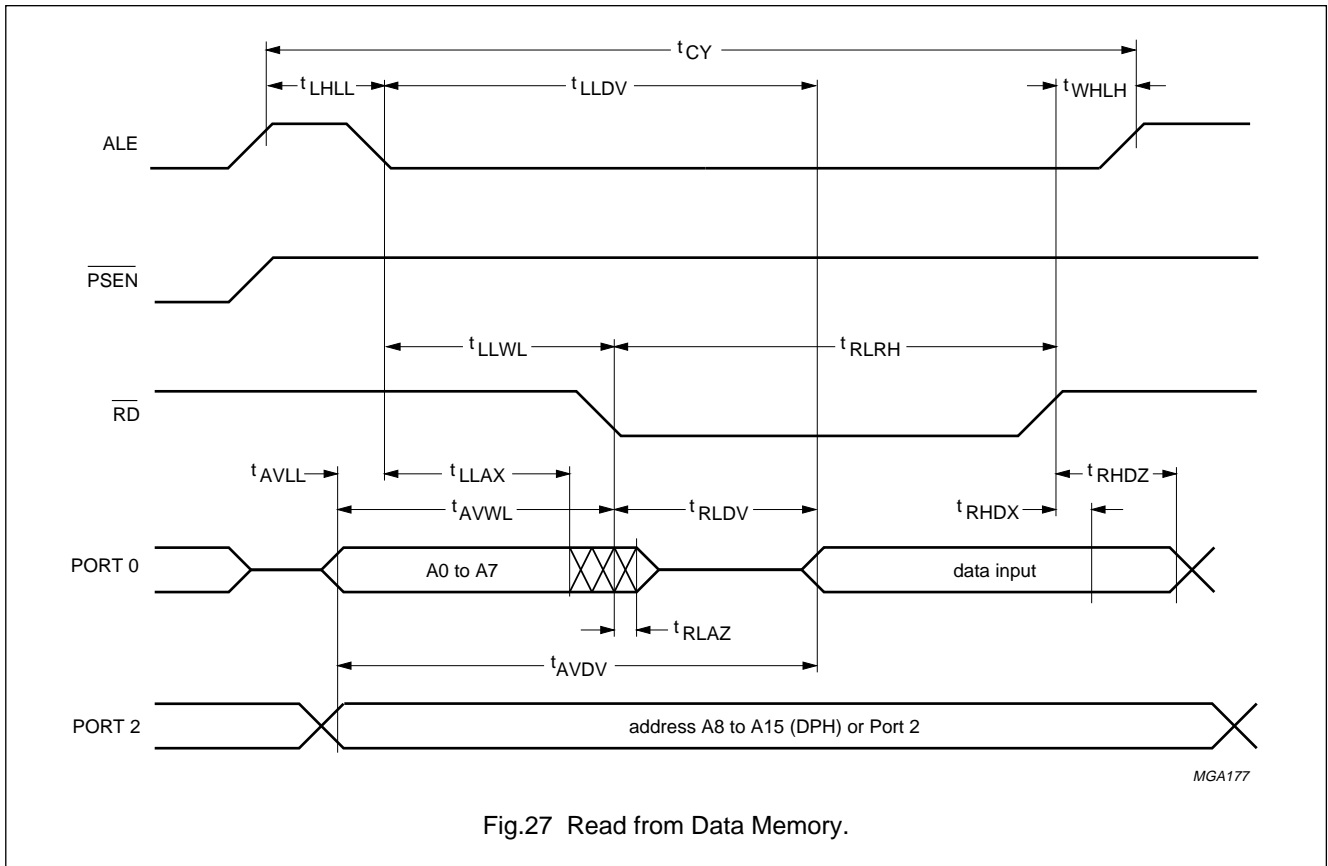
$t_{CY}$

$t_{LHLL}$

$t_{LLDV}$

$t_{WHLH}$

ALE

$\overline{PSEN}$

$t_{LLWL}$

$t_{RLRH}$

$\overline{RD}$

$t_{AVLL}$

$t_{LLAX}$

$t_{RHDZ}$

$t_{AVWL}$

$t_{RLDV}$

$t_{RHDX}$

PORT 0

A0 to A7

data input

$t_{RLAZ}$

$t_{AVDV}$

PORT 2

address A8 to A15 (DPH) or Port 2

MGA177

Fig.27 Read from Data Memory.